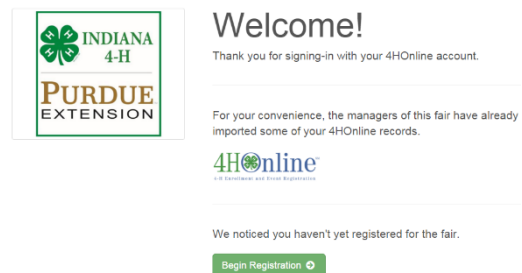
INDIANA 4-H

PURDUE EXTENSION

Welcome!

Thank you for signing-in with your 4HOnline account.

For your convenience, the managers of this fair have already imported some of your 4HOnline records.

4HOnline

4-H Enrollment and Event Registration

We noticed you haven't yet registered for the fair.

Begin Registration